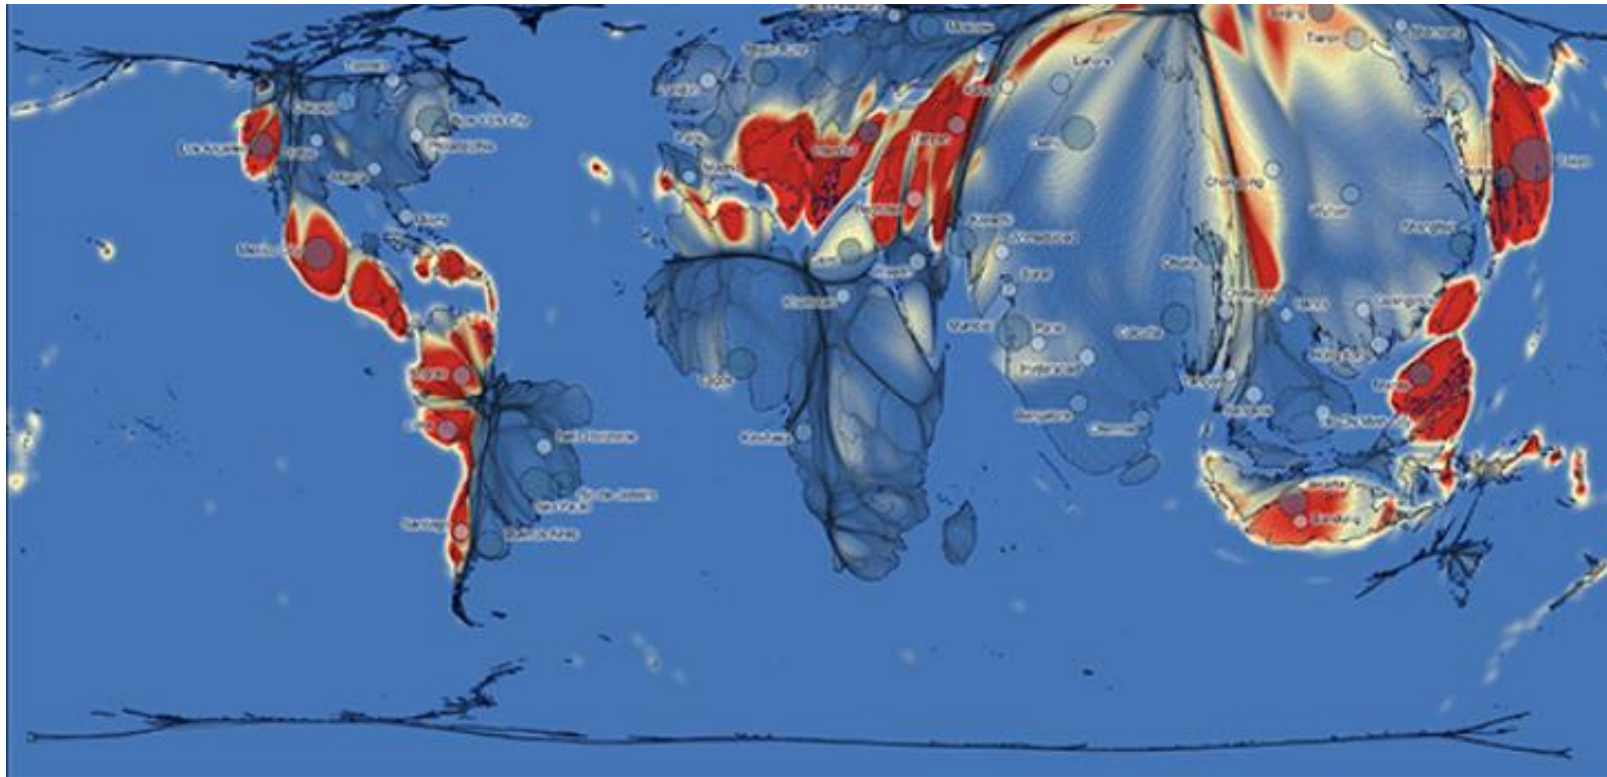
Toronto
Chicago
New York City
Philadelphia
Los Angeles
Atlanta
Miami
Mexico City
Bogota
Lima
Belo Horizonte
Rio de Janeiro
Sao Paulo
Santiago
Buenos Aires
Moscow
Saint Petersburg
London
Paris
Madrid
Istanbul
Tehran
Baghdad
Cairo
Riyadh
Khartoum
Lagos
Kinshasa
Lahore
Delhi
Karachi
Ahmedabad
Surat
Mumbai
Pune
Hyderabad
Bangalore
Chennai
Kolkata
Dhaka
Yangon
Bangkok
Ho Chi Minh
Manila
Jakarta
Bandung
Chongqing
Wuhan
Shanghai
Guangzhou
Hong Kong
Tianjin
Beijing
Tokyo
Seoul
Shenyang